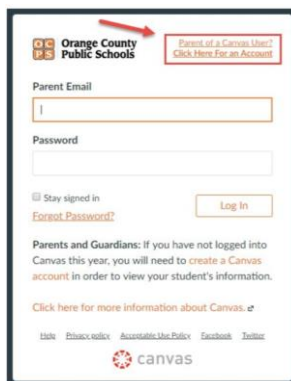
OC PS Orange County Public Schools

Parent of a Canvas User?
Click Here For an Account

Parent Email

Password

Stay signed in

Forgot Password?

Log In

Parents and Guardians: If you have not logged into Canvas this year, you will need to create a Canvas account in order to view your student's information.

Click here for more information about Canvas.

Help Privacy policy Acceptable Use Policy Facebook Twitter

canvas